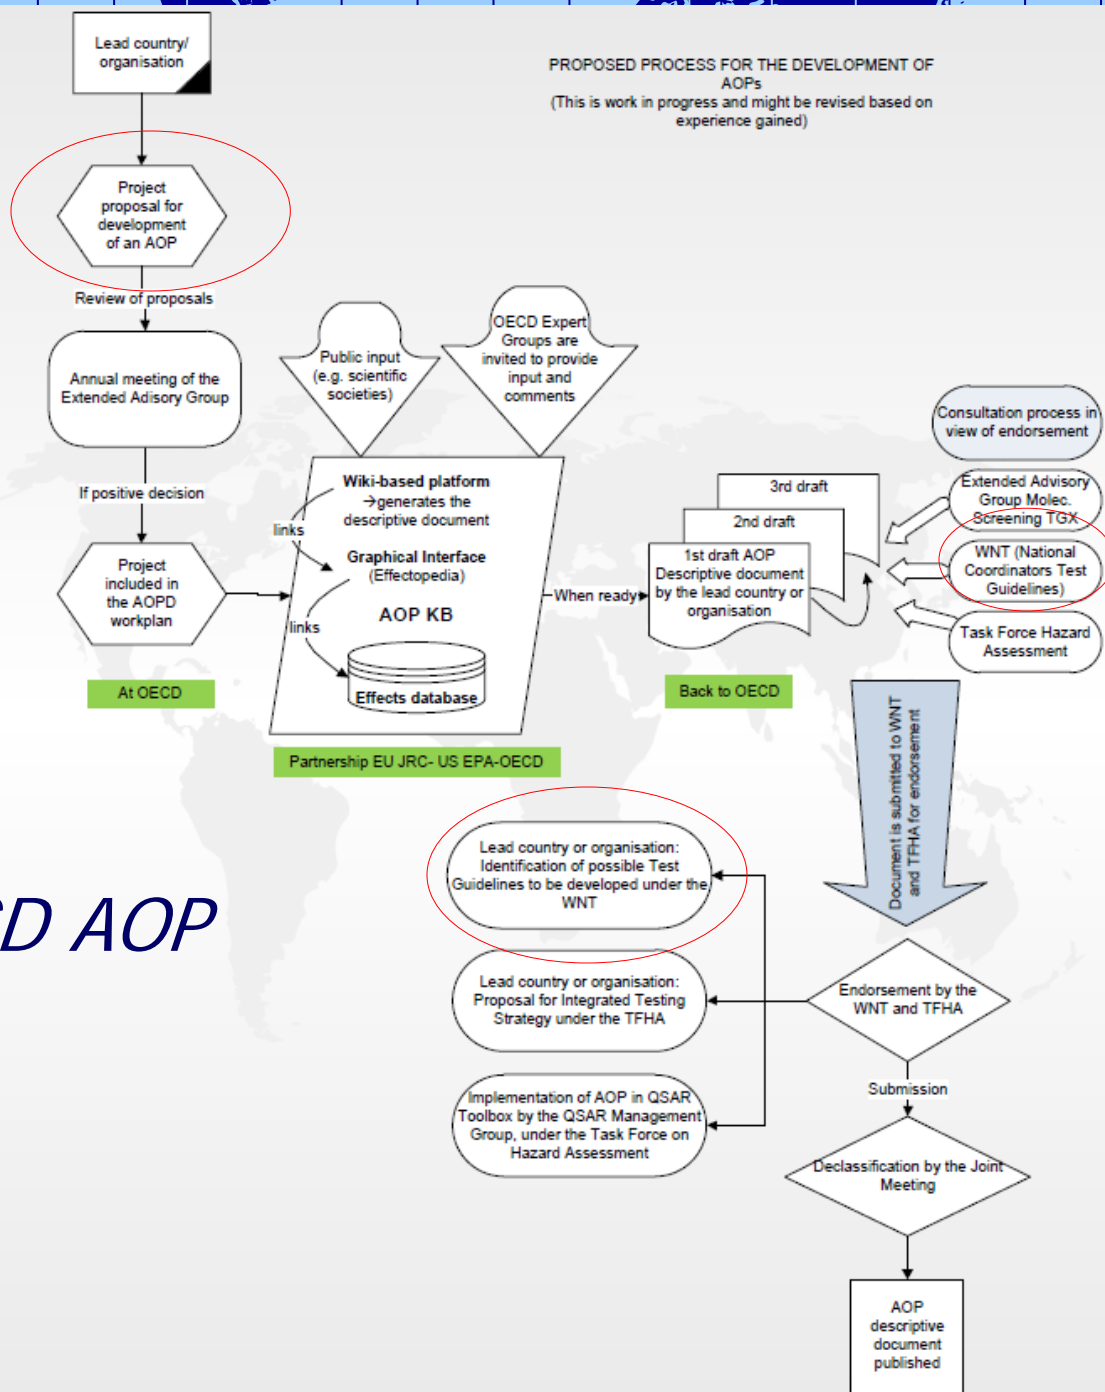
Lead country/ organisation

PROPOSED PROCESS FOR THE DEVELOPMENT OF AOPs
(This is work in progress and might be revised based on experience gained)

Project proposal for development of an AOP

Review of proposals

Annual meeting of the Extended Adisory Group

Public input (e.g. scientific societies)

OECD Expert Groups are invited to provide input and comments

Consultation process in view of endorsement

If positive decision

Wiki-based platform →generates the descriptive document

links

Graphical Interface (Effectopedia)

AOP KB

links

Effects database

Project included in the AOPD workplan

At OECD

Partnership EU JRC- US EPA-OECD

When ready

3rd draft

2nd draft

1st draft AOP Descriptive document by the lead country or organisation

Back to OECD

Extended Advisory Group Molec. Screening TGX

WNT (National Coordinators Test Guidelines)

Task Force Hazard Assessment

Document is submitted to WNT and TFHA for endorsement

D AOP

Lead country or organisation: Identification of possible Test Guidelines to be developed under the WNT

Lead country or organisation: Proposal for Integrated Testing Strategy under the TFHA

Endorsement by the WNT and TFHA

Implementation of AOP in QSAR Toolbox by the QSAR Management Group, under the Task Force on Hazard Assessment

Submission

Declassification by the Joint Meeting

AOP descriptive document published